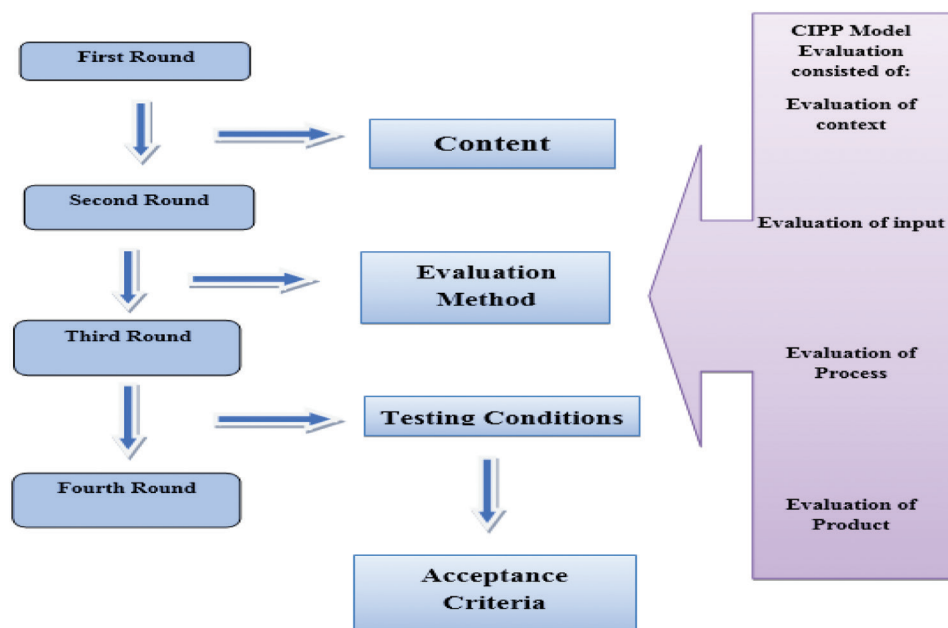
First Round

Content

Second Round

Evaluation Method

Third Round

Testing Conditions

Fourth Round

Acceptance Criteria

CIPP Model Evaluation consisted of:

Evaluation of context

Evaluation of input

Evaluation of Process

Evaluation of Product